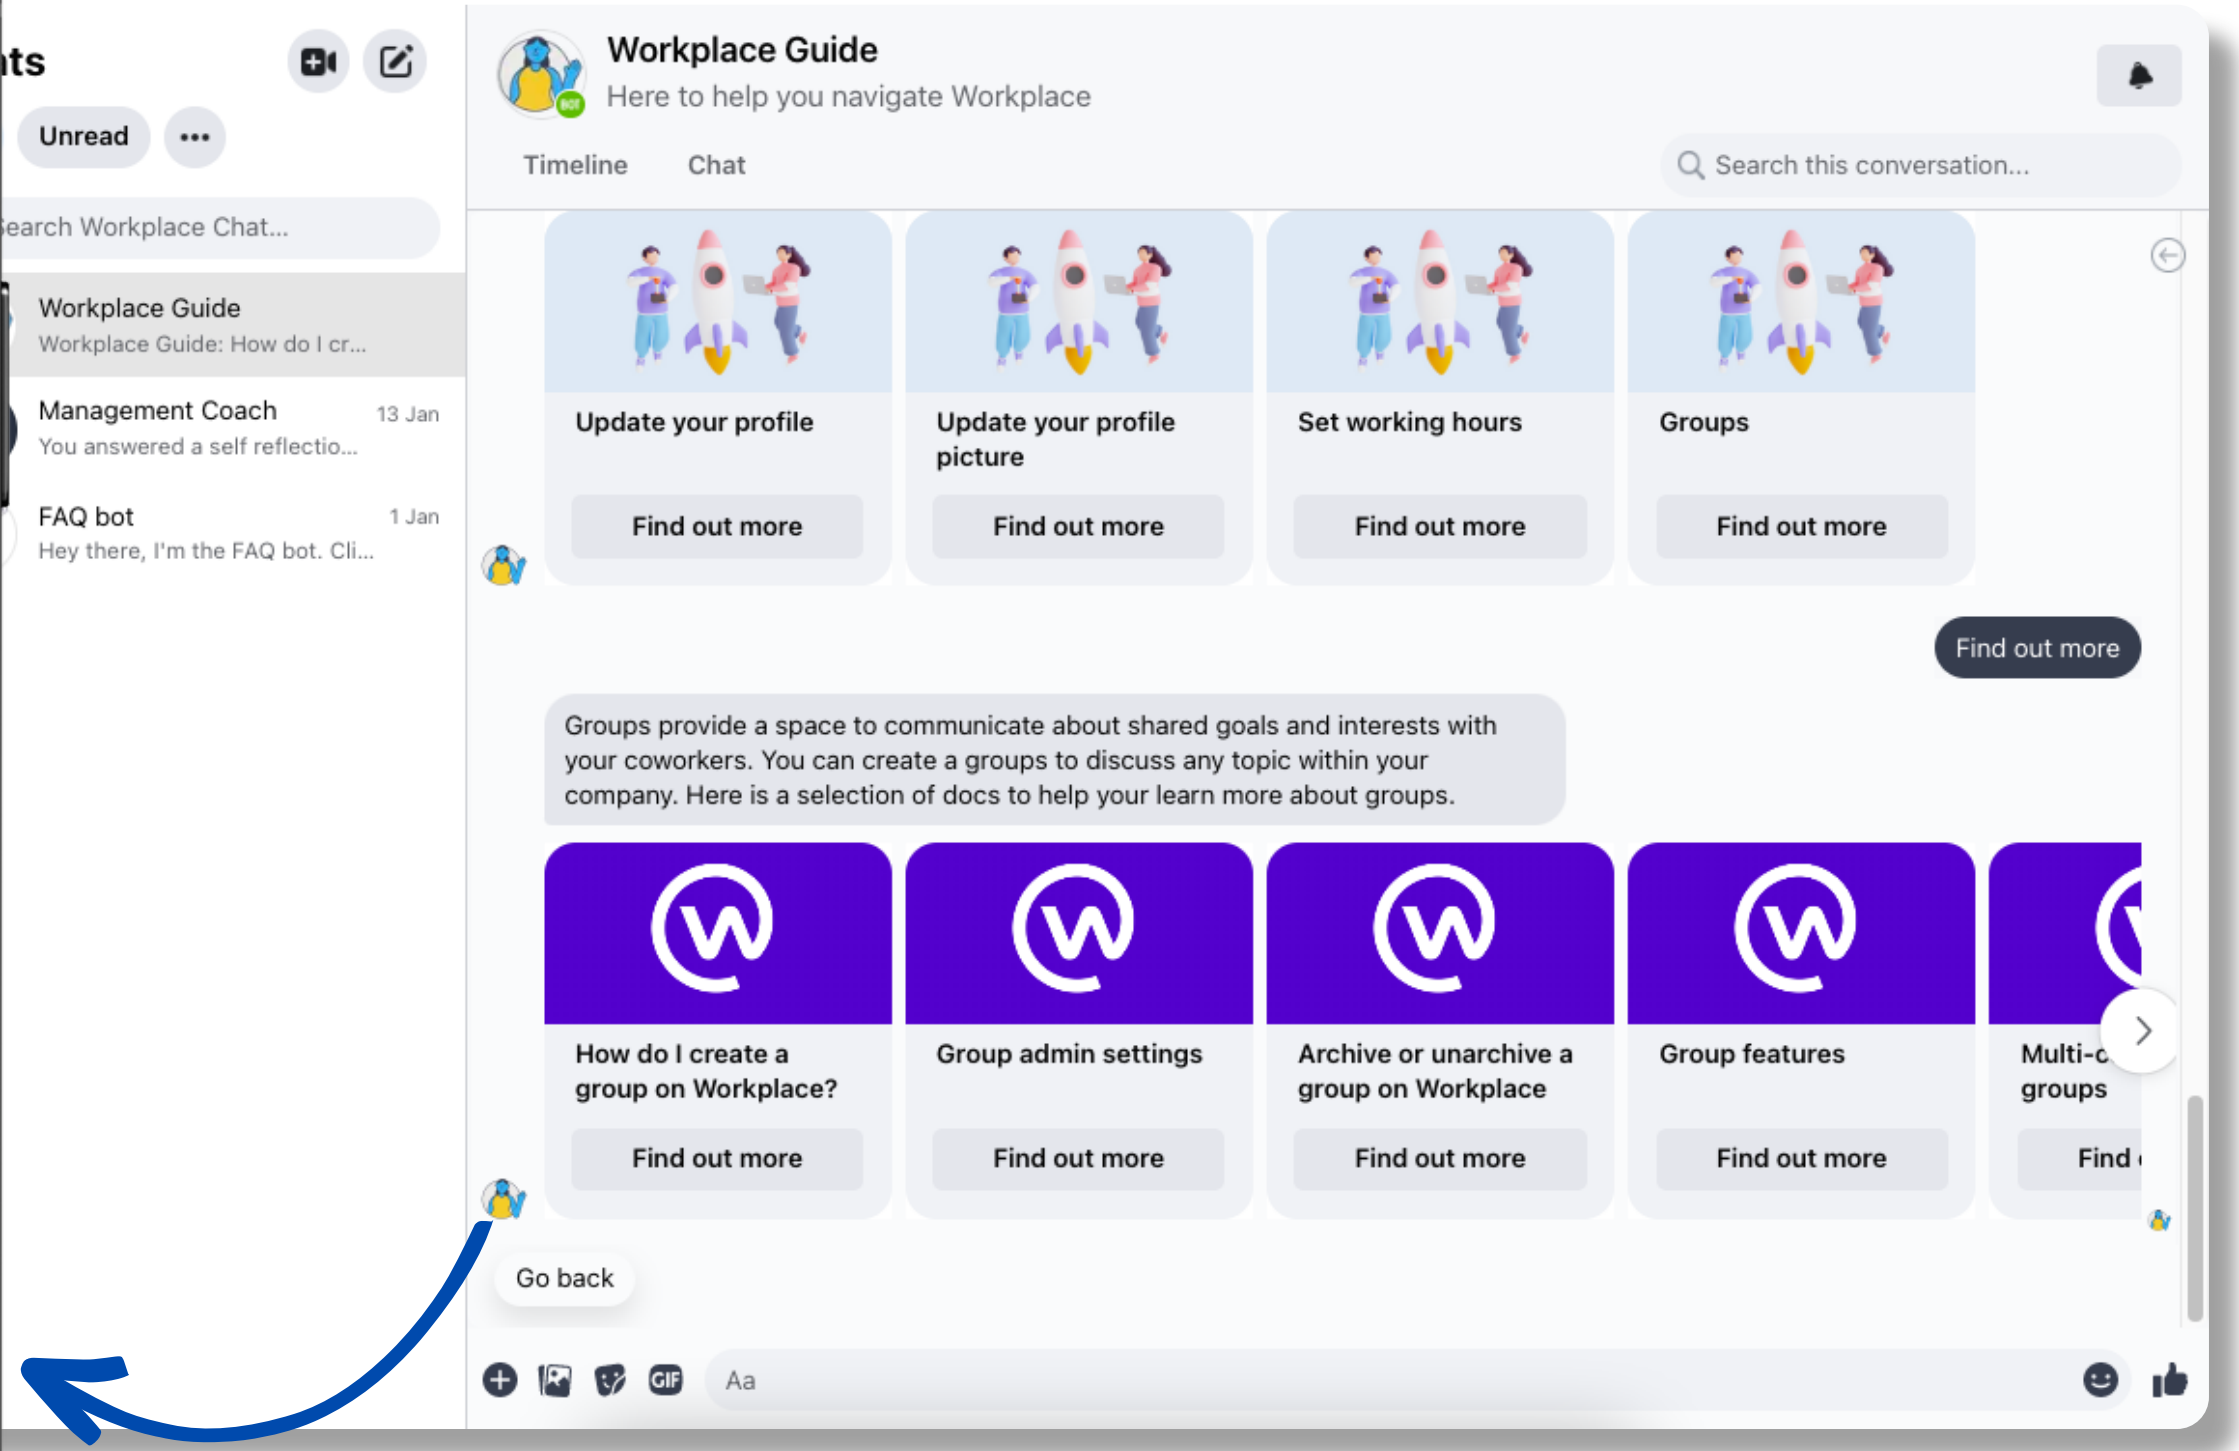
ts

Unread

earch Workplace Chat...

Workplace Guide
Workplace Guide: How do I cr...

Management Coach 13 Jan
You answered a self reflectio...

FAQ bot 1 Jan
Hey there, I'm the FAQ bot. Cli...

Workplace Guide
Here to help you navigate Workplace

Timeline Chat

Search this conversation...

Update your profile
Find out more

Update your profile picture
Find out more

Set working hours
Find out more

Groups
Find out more

Find out more

Groups provide a space to communicate about shared goals and interests with your coworkers. You can create a groups to discuss any topic within your company. Here is a selection of docs to help your learn more about groups.

How do I create a group on Workplace?
Find out more

Group admin settings
Find out more

Archive or unarchive a group on Workplace
Find out more

Group features
Find out more

Multi-c groups
Find

Go back

GIF

Aa